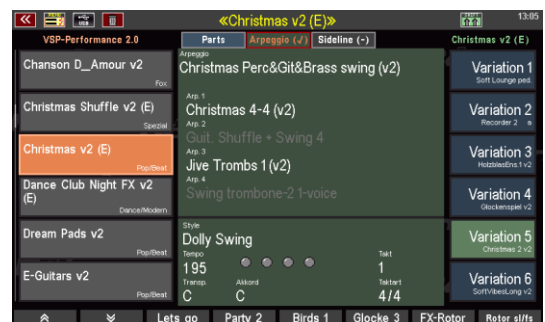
«Christmas v2 (E)»

13:05

VSP-Performance 2.0

Parts

Arpeggio (✓)

Sideline (-)

Christmas v2 (E)

Chanson D_Amour v2

Fox

Christmas Shuffle v2 (E)

Spezial

Christmas v2 (E)

Pop/Beat

Dance Club Night FX v2 (E)

Dance/Modern

Dream Pads v2

Pop/Beat

E-Guitars v2

Pop/Beat

Arpeggio

Christmas Perc&Git&Brass swing (v2)

Arp. 1

Christmas 4-4 (v2)

Arp. 2

Guit. Shuffle + Swing 4

Arp. 3

Jive Trombs 1 (v2)

Arp. 4

Swing trombone-2 1-voice

Style

Dolly Swing

Tempo

195

Takt

1

Transp.

C

Akkord

C

Taktart

4/4

Variation 1

Soft Lounge ped.

Variation 2

Recorder 2

Variation 3

HolzblasEns.1 v2

Variation 4

Glockenspiel v2

Variation 5

Christmas 2 v2

Variation 6

SoftVibesLong v2

Lets go

Party 2

Birds 1

Glocke 3

FX-Rotor

Rotor sl/fs